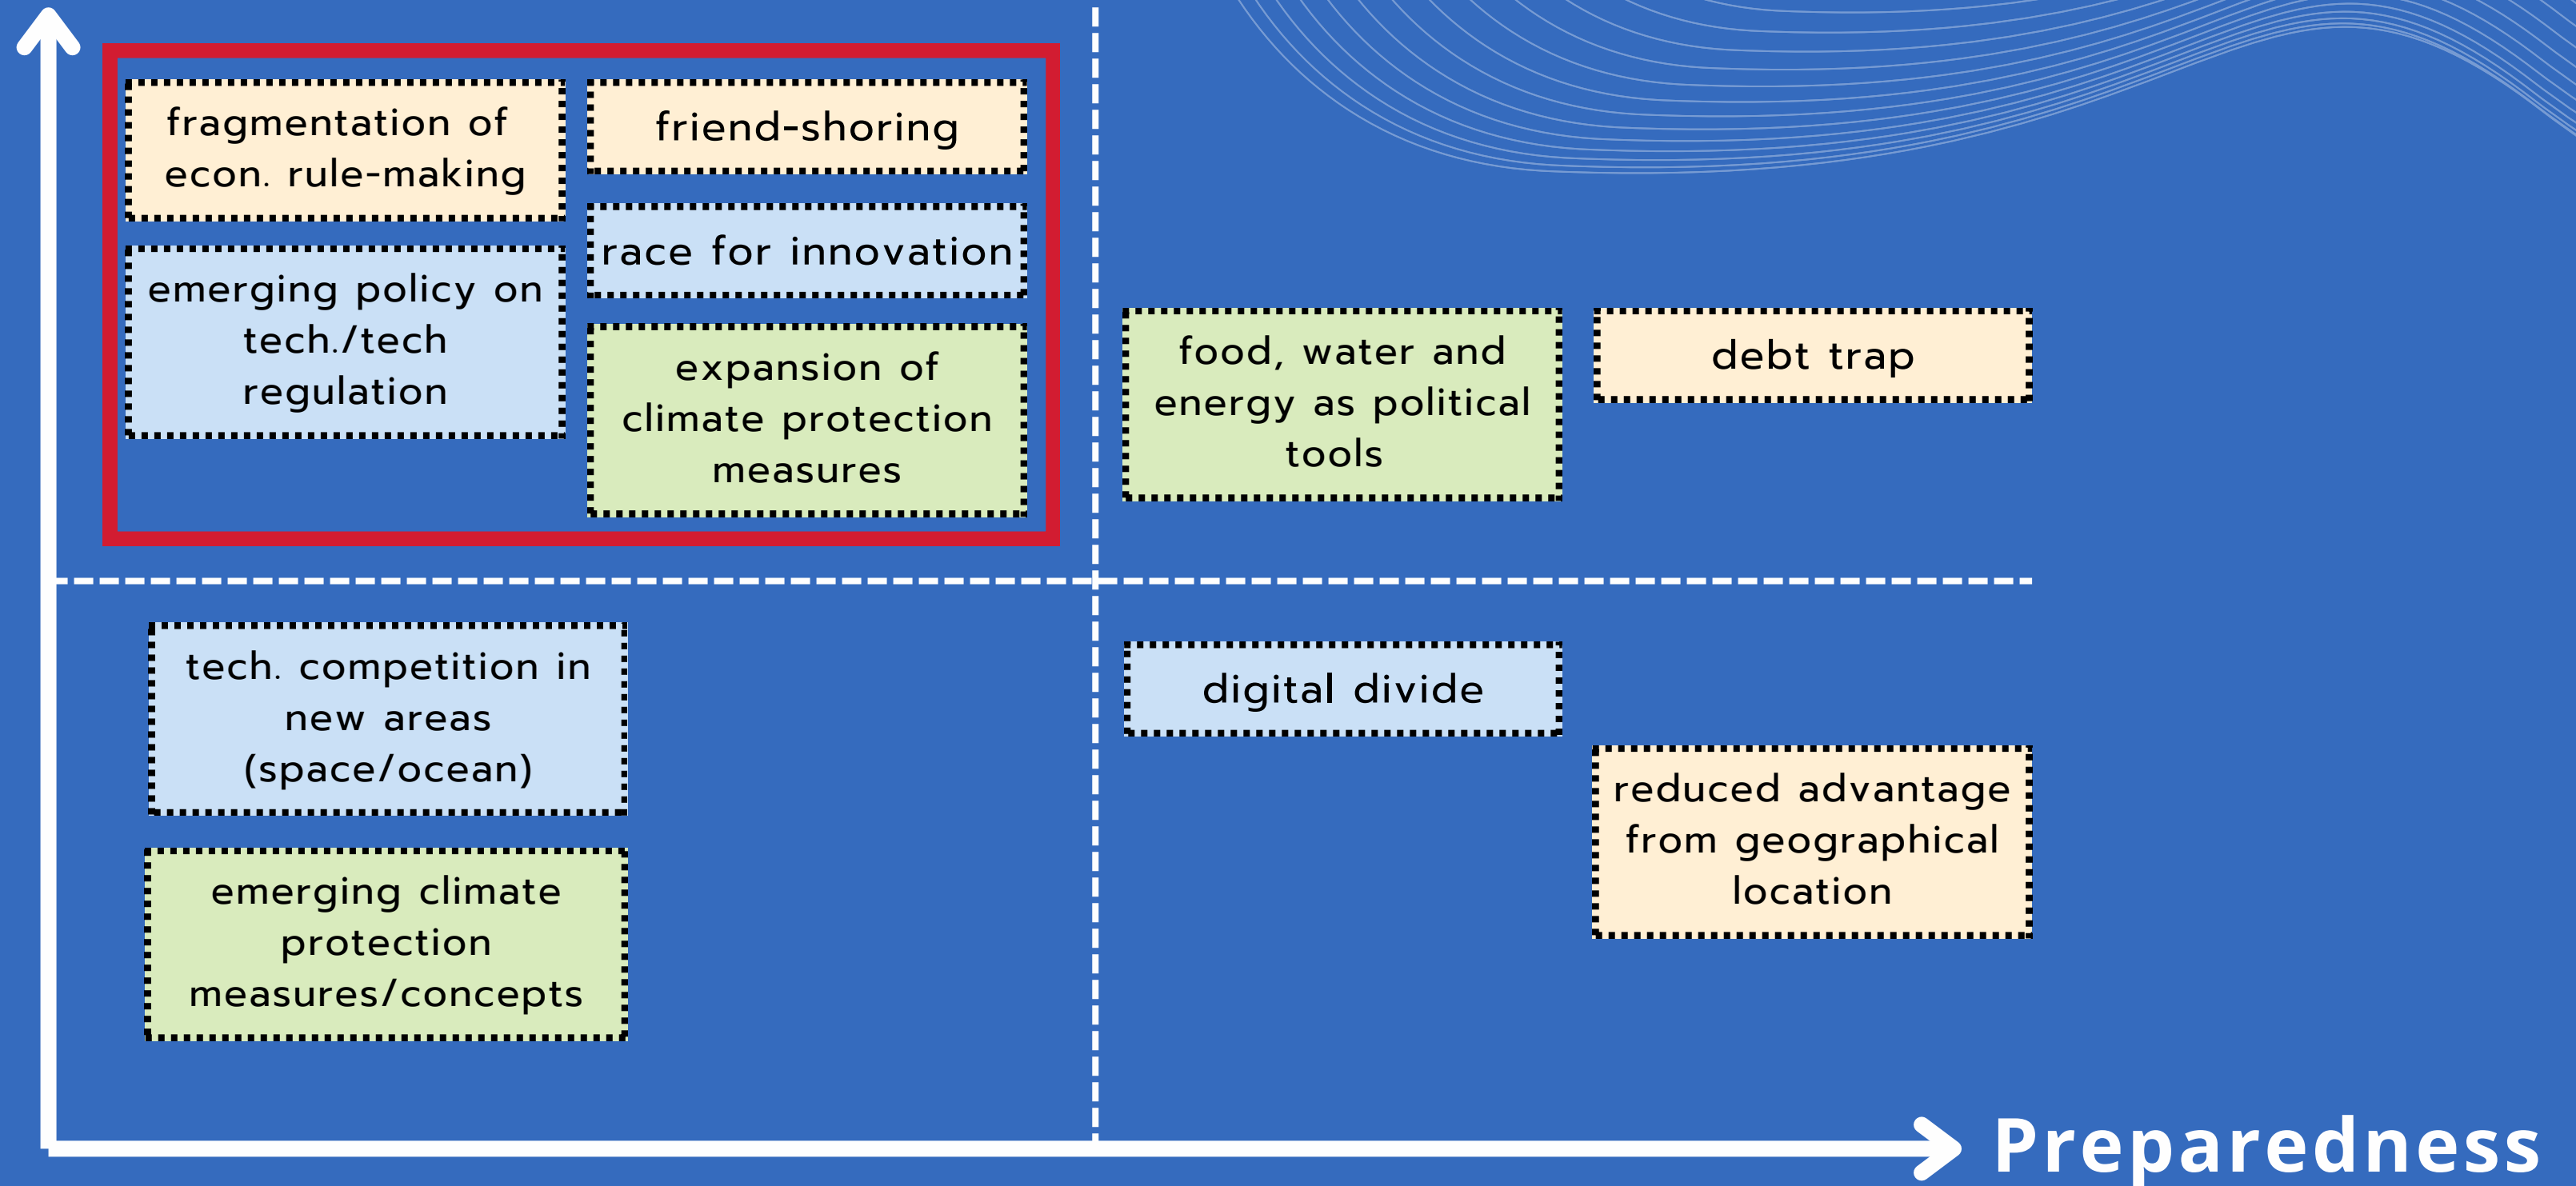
fragmentation of econ. rule-making

friend-shoring

race for innovation

emerging policy on tech./tech regulation

expansion of climate protection measures

food, water and energy as political tools

debt trap

tech. competition in new areas (space/ocean)

emerging climate protection measures/concepts

digital divide

reduced advantage from geographical location

Preparedness